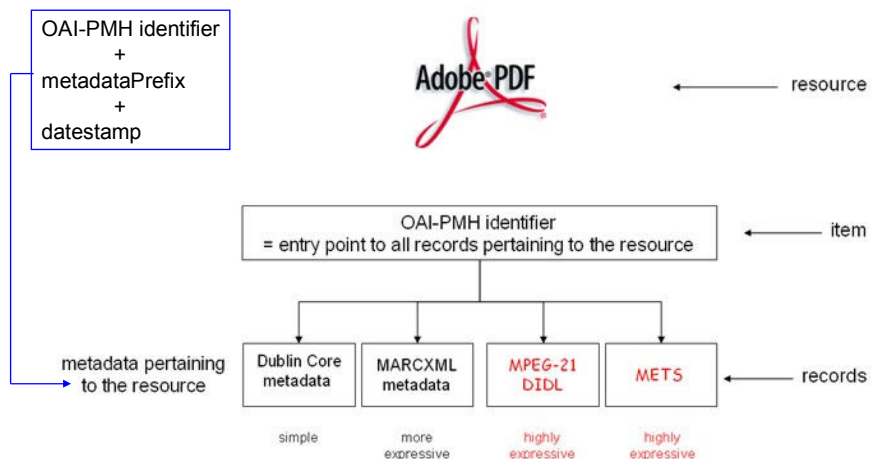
OAI-PMH identifier
+
metadataPrefix
+
datestamp

Adobe PDF

resource

OAI-PMH identifier
= entry point to all records pertaining to the resource

item

metadata pertaining to the resource

Dublin Core metadata

MARCXML metadata

MPEG-21 DIDL

METS

records

simple

more expressive

highly expressive

highly expressive